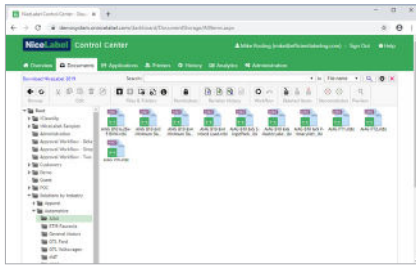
NiceLabel Control Center - Doc

NiceLabel Control Center

Mike Rowling (mike@nicelabeldemo.com) | Sign Out | Help

Overview | Documents | Applications | Printers | History | Analytics | Administration

Download NiceLabel 2019

Search

File name

Browse | Edit | Files & Folders | Revisions | Revision History | Workflow | Related Items | Administration | Preview

Root
Classify
NiceLabel Samples
Administration
Approval Workflow - Sche
Approval Workflow - Simp
Approval Workflow - Two
Customers
Demo
Guest
PDC
Solutions by Industry
Apparel
Automotive
AIAG
FTR Records
General Motors
GTL Ford
GTL Volkswagen
VAT

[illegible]